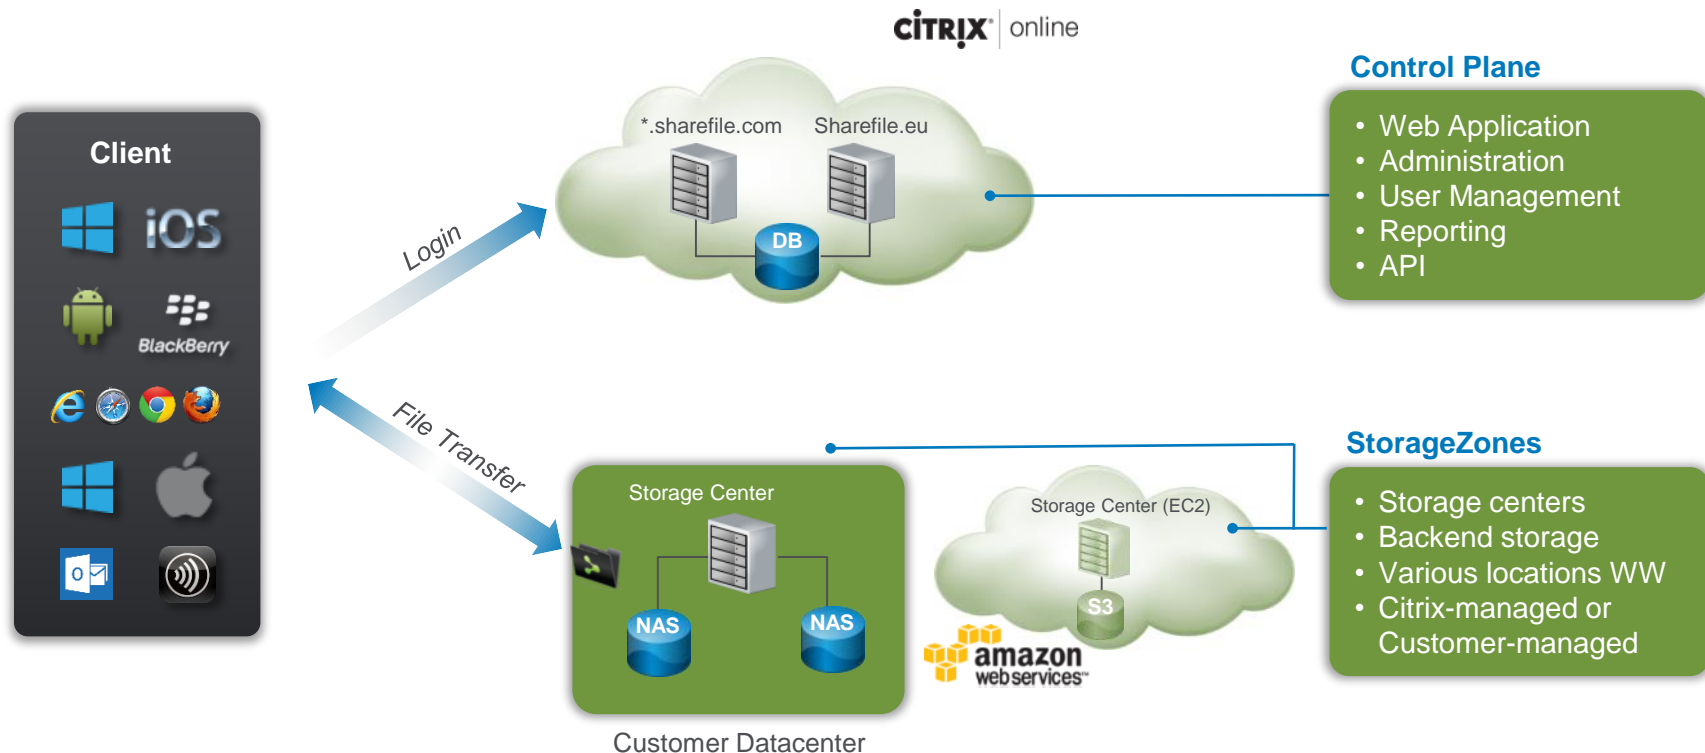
CiTRIX online

Client

iOS

BlackBerry

Login

File Transfer

*.sharefile.com Sharefile.eu

DB

Control Plane

- Web Application
- Administration
- User Management
- Reporting
- API

Storage Center

NAS NAS

Customer Datacenter

Storage Center (EC2)

S3

amazon webservices

StorageZones

- Storage centers
- Backend storage
- Various locations WW
- Citrix-managed or Customer-managed